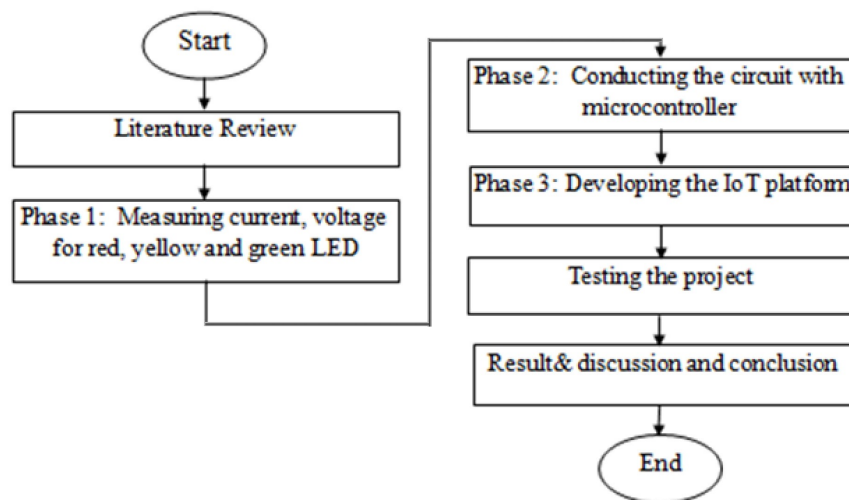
Start

Literature Review

Phase 1: Measuring current, voltage for red, yellow and green LED

Phase 2: Conducting the circuit with microcontroller

Phase 3: Developing the IoT platform

Testing the project

Result& discussion and conclusion

End